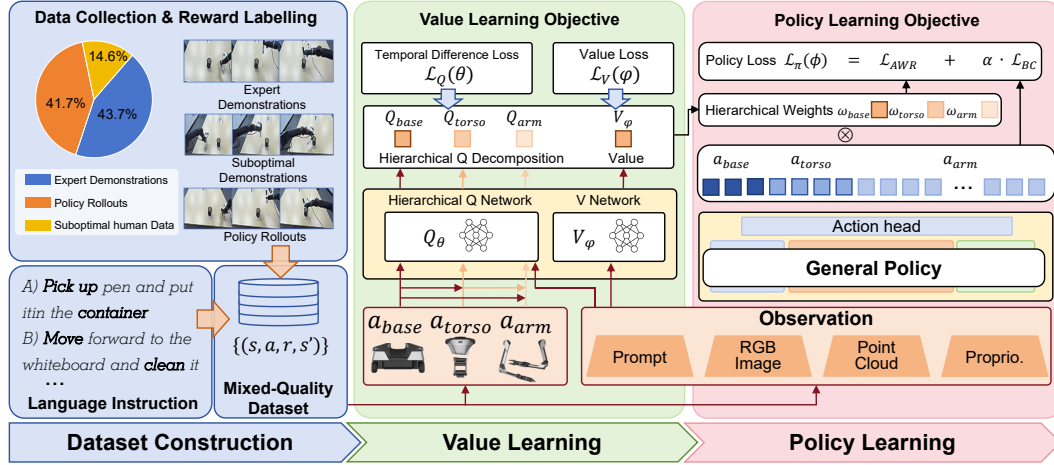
Data Collection & Reward Labelling

14.6%
41.7%
43.7%

Expert Demonstrations
Policy Rollouts
Suboptimal human Data

Expert Demonstrations

Suboptimal Demonstrations

Policy Rollouts

A) Pick up pen and put itin the container
B) Move forward to the whiteboard and clean it
...
Language Instruction

$\{(s, a, r, s')\}$
Mixed-Quality Dataset

Value Learning Objective

Temporal Difference Loss
$\mathcal{L}_Q(\theta)$

Value Loss
$\mathcal{L}_V(\varphi)$

$Q_{base}$ $Q_{torso}$ $Q_{arm}$ $V_\varphi$
Hierarchical Q Decomposition
Value

Hierarchical Q Network
$Q_\theta$

V Network
$V_\varphi$

$a_{base}$ $a_{torso}$ $a_{arm}$

Policy Learning Objective

Policy Loss $\mathcal{L}_\pi(\phi) = \mathcal{L}_{AWR} + \alpha \cdot \mathcal{L}_{BC}$

Hierarchical Weights $\omega_{base}$ $\omega_{torso}$ $\omega_{arm}$

$\otimes$

$a_{base}$ $a_{torso}$ $a_{arm}$
...

Action head
General Policy

Observation
Prompt
RGB Image
Point Cloud
Proprio.

Dataset Construction
Value Learning
Policy Learning